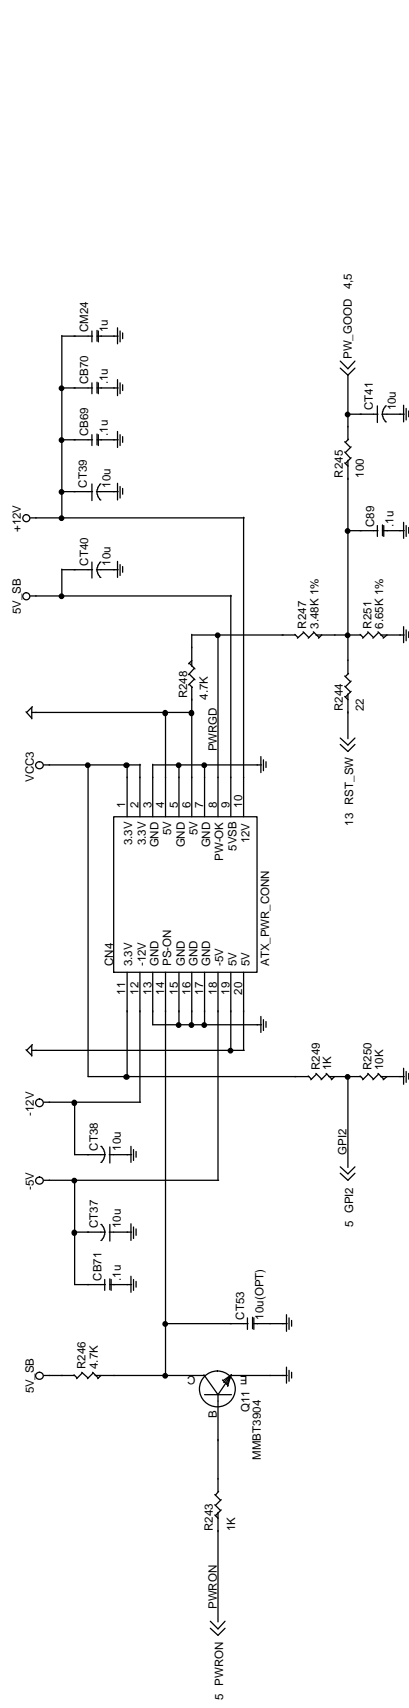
+12V
CM24
.1u
CB70
.1u
CB69
.1u
CT39
10u
5V_SB
CT40
10u
VCC3
R248
4.7K
PWRGD
R247
3.48K 1%
R251
6.65K 1%
R244
22
13 RST_SW
CT89
.1u
R245
100
CT41
10u
PW_GOOD 4,5
CN4
ATX_PWR_CONN
1 3.3V
2 3.3V
3 GND
4 5V
5 GND
6 5V
7 GND
8 PW-OK
9 5VSB
10 12V
11 3.3V
12 -12V
13 GND
14 PS-ON
15 GND
16 GND
17 GND
18 -5V
19 5V
20 5V
-12V
CT38
10u
-5V
CT37
10u
CB71
.1u
R249
1K
R250
10K
GPI2
5 GPI2
CT53
10u(OPT)
5V_SB
R246
4.7K
C
B
E
Q11
MMBT3904
R243
1K
PWRON
5 PWRON